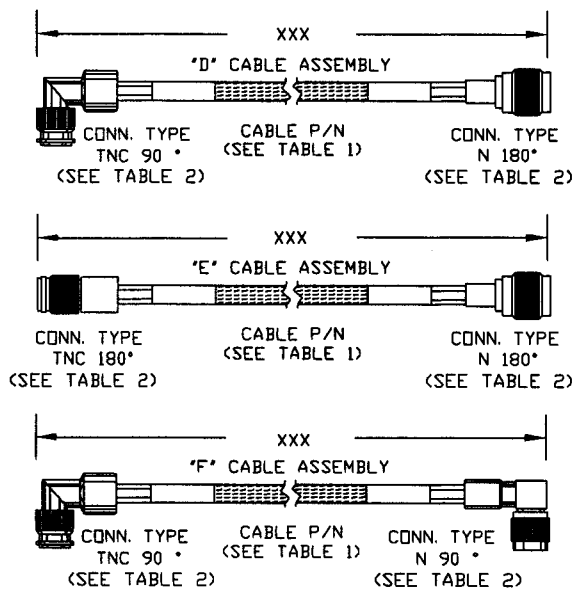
XXX
'D' CABLE ASSEMBLY
CONN. TYPE
TNC 90 °
(SEE TABLE 2)
CABLE P/N
(SEE TABLE 1)
CONN. TYPE
N 180°
(SEE TABLE 2)

XXX
'E' CABLE ASSEMBLY
CONN. TYPE
TNC 180°
(SEE TABLE 2)
CABLE P/N
(SEE TABLE 1)
CONN. TYPE
N 180°
(SEE TABLE 2)

XXX
'F' CABLE ASSEMBLY
CONN. TYPE
TNC 90 °
(SEE TABLE 2)
CABLE P/N
(SEE TABLE 1)
CONN. TYPE
N 90 °
(SEE TABLE 2)